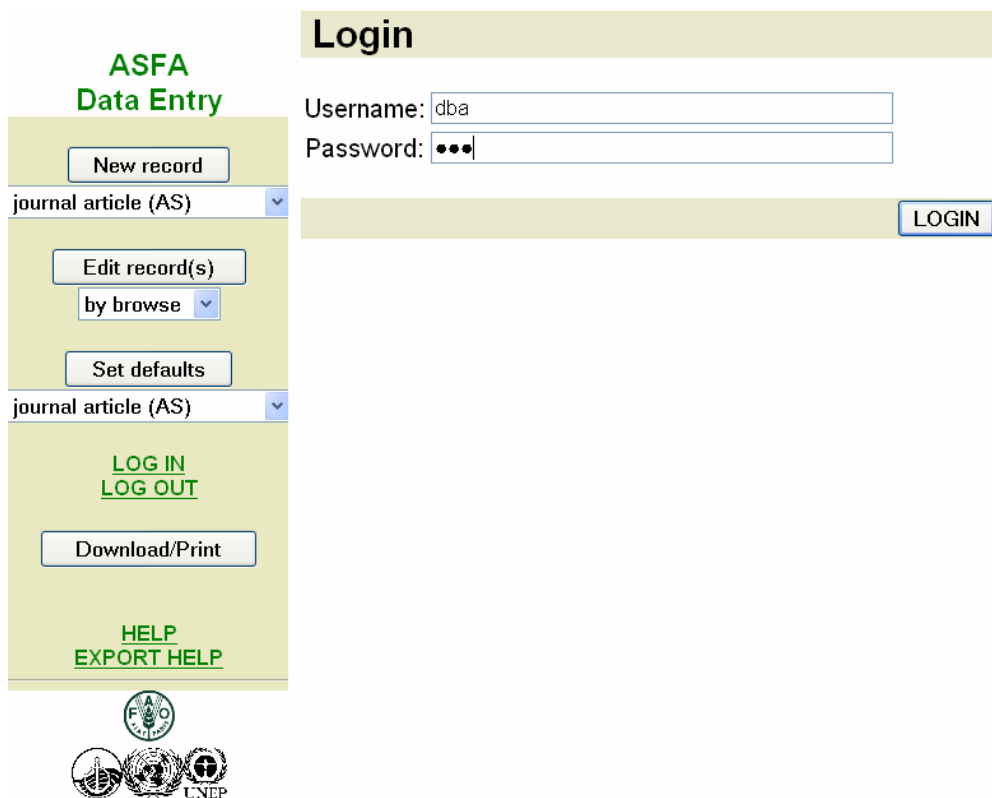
ASFA
Data Entry

New record

journal article (AS)

Edit record(s)

by browse

Set defaults

journal article (AS)

LOG IN
LOG OUT

Download/Print

HELP
EXPORT HELP

FAO

FIAT PANIS

UNEP

Login

Username: dba

Password: •••

LOGIN